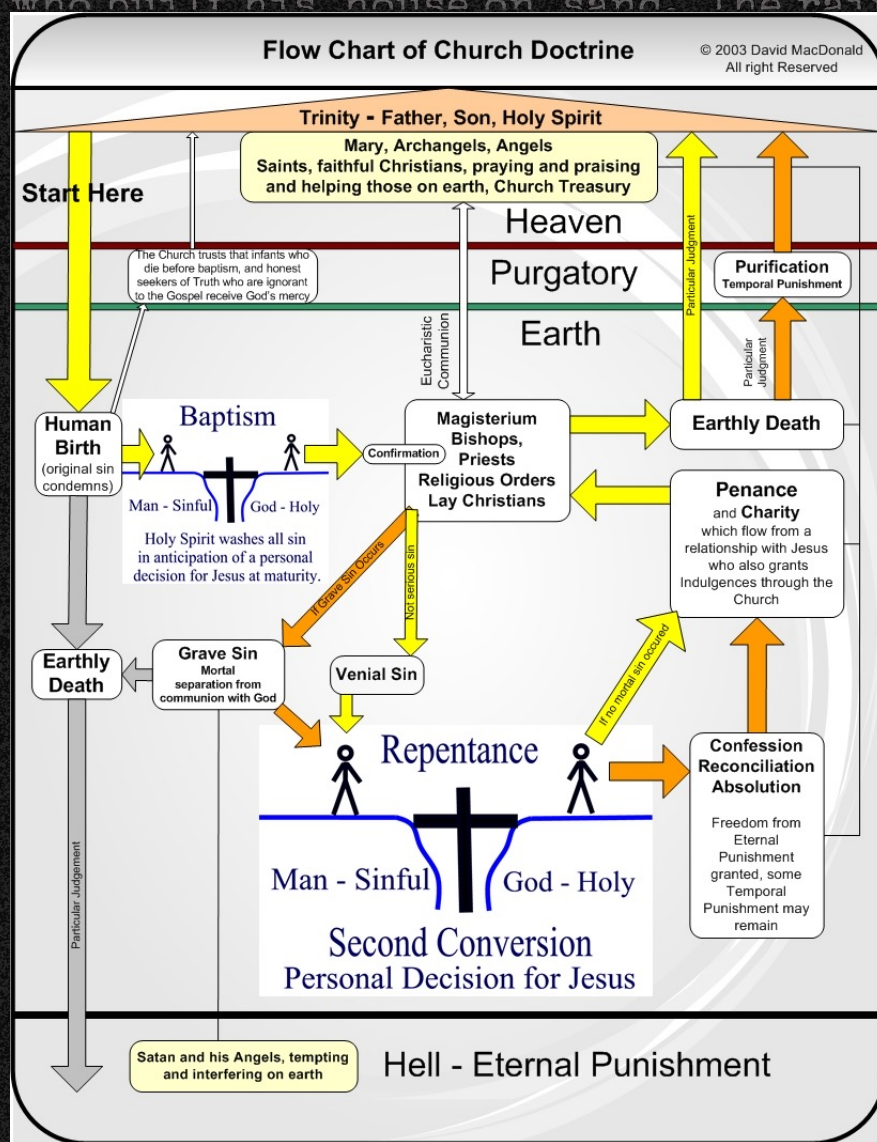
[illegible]

Flow Chart of Church Doctrine

© 2003 David MacDonald All right Reserved

Trinity - Father, Son, Holy Spirit

Mary, Archangels, Angels Saints, faithful Christians, praying and praising and helping those on earth, Church Treasury

Start Here

Heaven

The Church trusts that infants who die before baptism, and honest seekers of Truth who are ignorant to the Gospel receive God's mercy

Purgatory

Particular Judgment

Purification Temporal Punishment

Earth

Eucharistic Communion

Particular Judgment

Human Birth (original sin condemns)

Baptism

Man - Sinful

God - Holy

Holy Spirit washes all sin in anticipation of a personal decision for Jesus at maturity.

Confirmation

Magisterium Bishops, Priests Religious Orders Lay Christians

Earthly Death

Penance and Charity which flow from a relationship with Jesus who also grants Indulgences through the Church

If Grave Sin Occurs

Not serious sin

Earthly Death

Grave Sin Mortal separation from communion with God

Venial Sin

If no mortal sin occured

Repentance

Man - Sinful

God - Holy

Second Conversion Personal Decision for Jesus

Confession Reconciliation Absolution

Freedom from Eternal Punishment granted, some Temporal Punishment may remain

Particular Judgement

Satan and his Angels, tempting and interfering on earth

Hell - Eternal Punishment